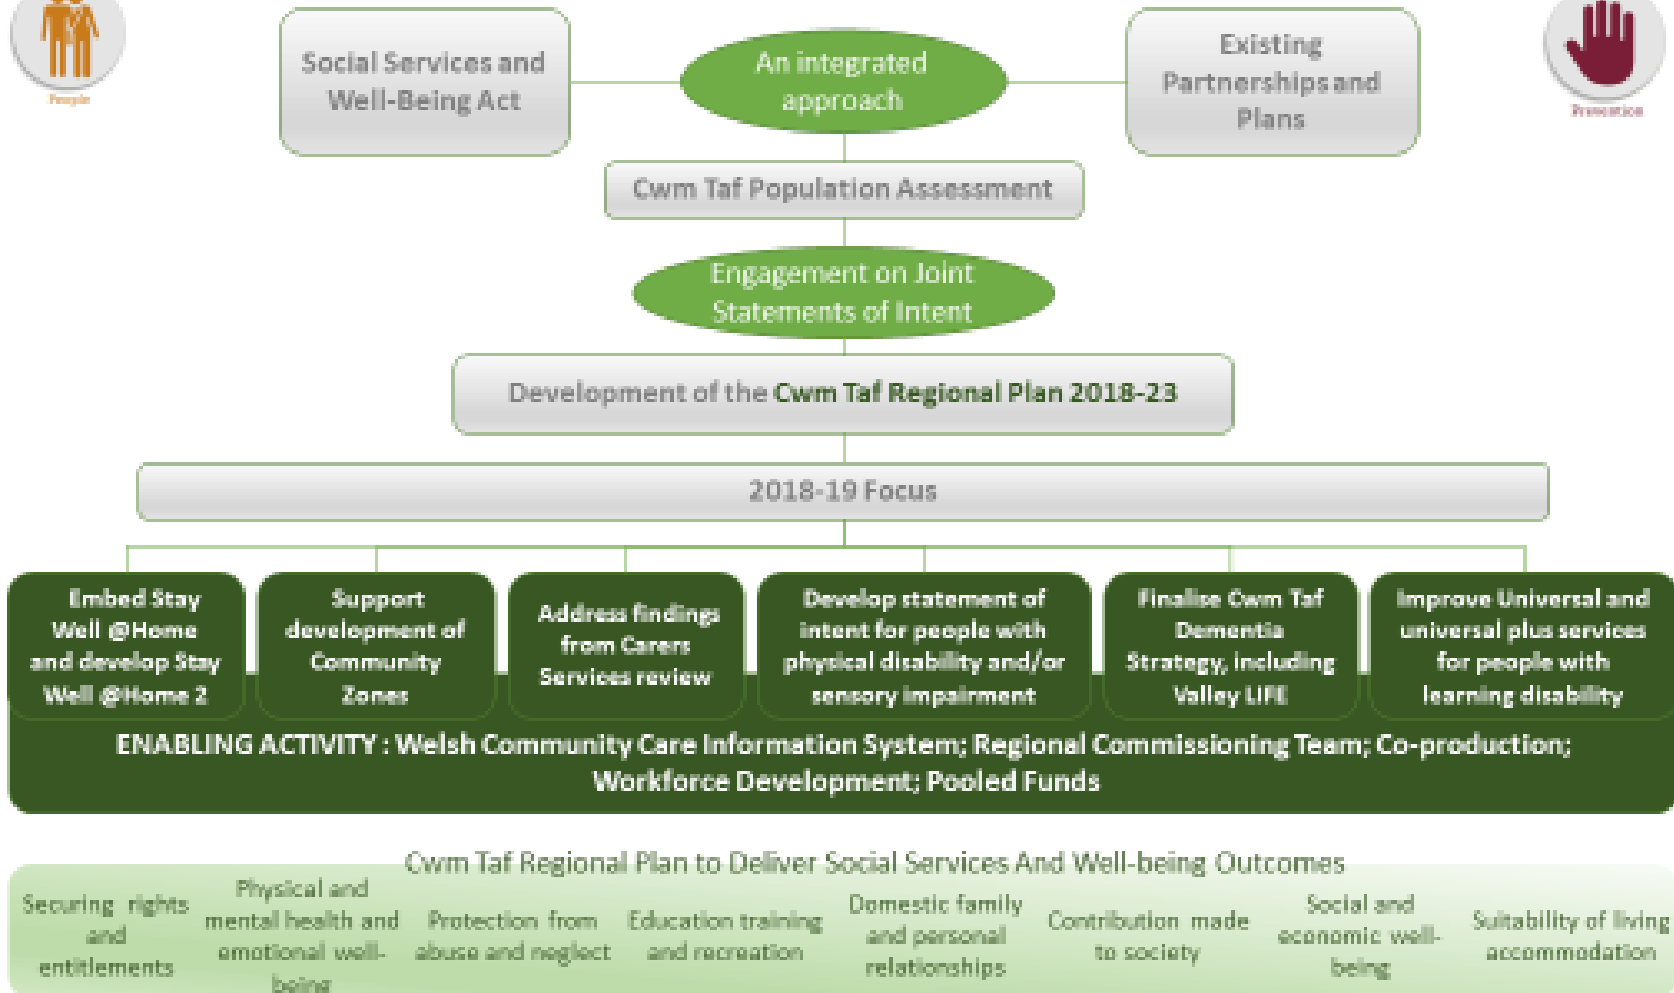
People

Social Services and Well-Being Act

An integrated approach

Existing Partnerships and Plans

Prevention

Cwm Taf Population Assessment

Engagement on Joint Statements of Intent

Development of the Cwm Taf Regional Plan 2018-23

2018-19 Focus

Embed Stay Well @Home and develop Stay Well @Home 2

Support development of Community Zones

Address findings from Carers Services review

Develop statement of intent for people with physical disability and/or sensory impairment

Finalise Cwm Taf Dementia Strategy, including Valley LIFE

Improve Universal and universal plus services for people with learning disability

ENABLING ACTIVITY : Welsh Community Care Information System; Regional Commissioning Team; Co-production; Workforce Development; Pooled Funds

Cwm Taf Regional Plan to Deliver Social Services And Well-being Outcomes

Securing rights and entitlements

Physical and mental health and emotional well-being

Protection from abuse and neglect

Education training and recreation

Domestic family and personal relationships

Contribution made to society

Social and economic well-being

Suitability of living accommodation